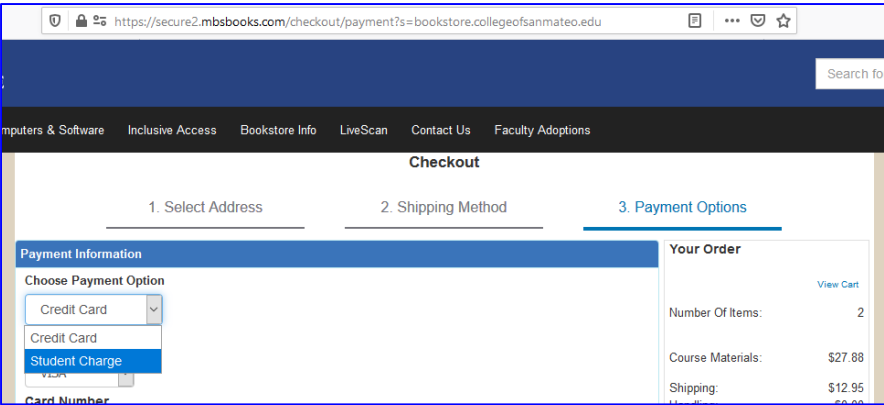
https://secure2.mbsbooks.com/checkout/payment?s=bookstore.collegeofsanmateo.edu

Search fo

mputers & Software Inclusive Access Bookstore Info LiveScan Contact Us Faculty Adoptions

Checkout

1. Select Address

2. Shipping Method

3. Payment Options

Payment Information

Choose Payment Option

Credit Card

Credit Card
Student Charge

VISA

Card Number

Your Order

View Cart

| | |
|---|---|
| Number Of Items: | 2 |
| Course Materials: | $27.88 |
| Shipping: | $12.95 |
| Handling: | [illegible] |